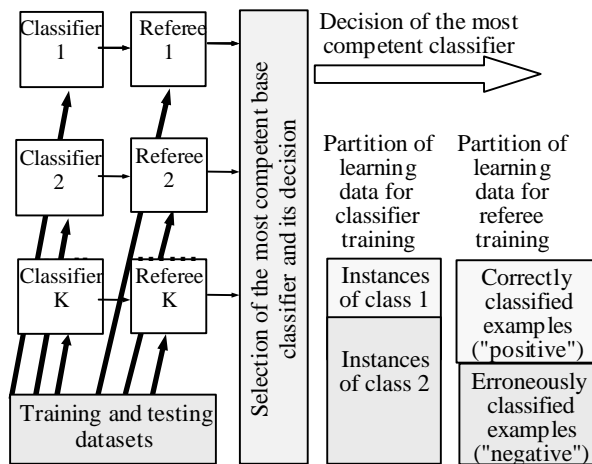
Classifier 1

Referee 1

Classifier 2

Referee 2

Classifier K

Referee K

Training and testing datasets

Selection of the most competent base classifier and its decision

Decision of the most competent classifier

Partition of learning data for classifier training

Partition of learning data for referee training

Instances of class 1

Instances of class 2

Correctly classified examples ("positive")

Erroneously classified examples ("negative")